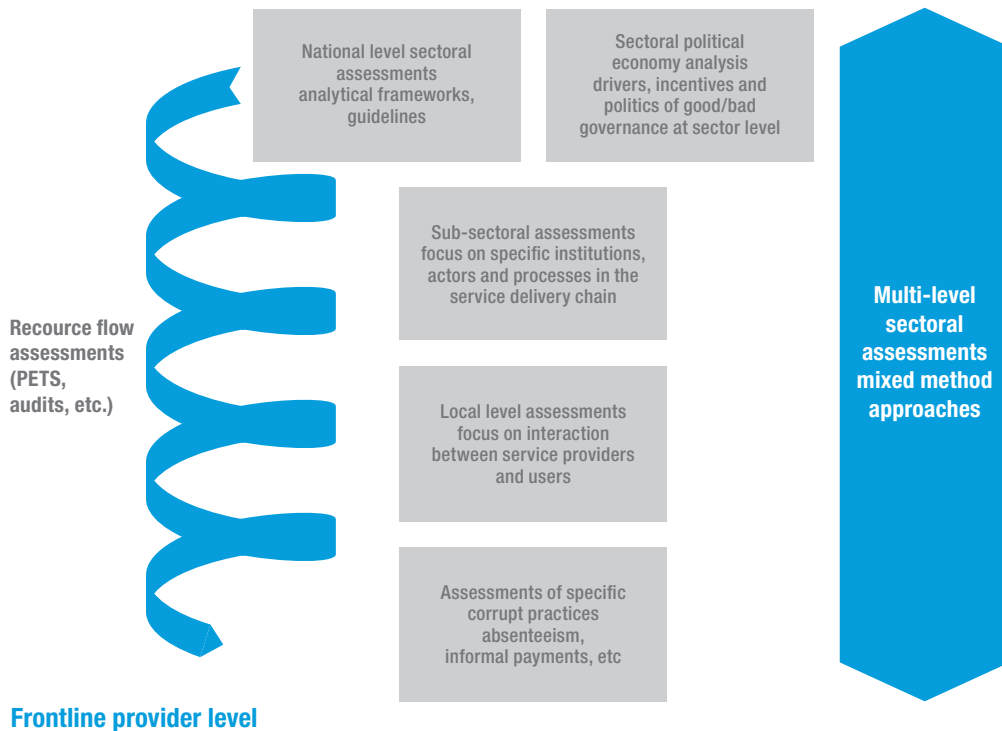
National level sectoral assessments analytical frameworks, guidelines

Sectoral political economy analysis drivers, incentives and politics of good/bad governance at sector level

Sub-sectoral assessments focus on specific institutions, actors and processes in the service delivery chain

Recource flow assessments (PETS, audits, etc.)

Multi-level sectoral assessments mixed method approaches

Local level assessments focus on interaction between service providers and users

Assessments of specific corrupt practices absenteeism, informal payments, etc

Frontline provider level